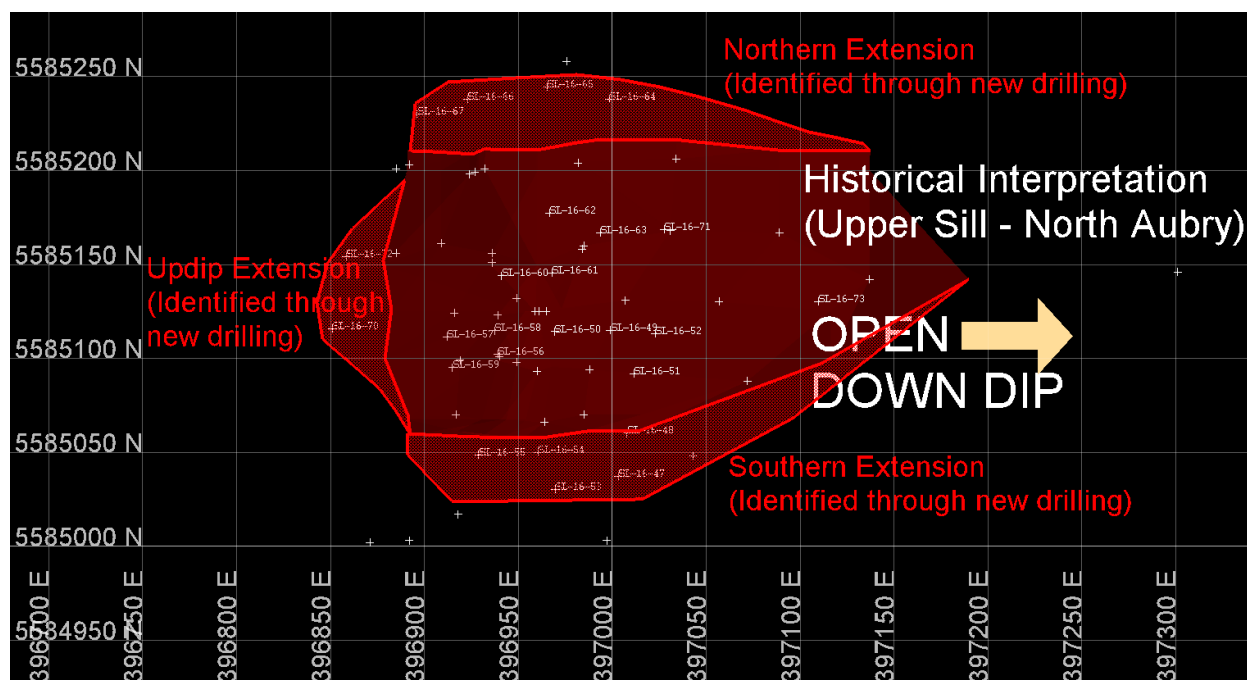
5585250 N
5585200 N
5585150 N
5585100 N
5585050 N
5585000 N
5584950 N

Northern Extension
(Identified through new drilling)

SL-16-65
SL-16-66
SL-16-64
SL-16-67

Historical Interpretation
(Upper Sill - North Aubry)

SL-16-62
SL-16-63
SL-16-71
SL-16-72
SL-16-60
SL-16-61

Updip Extension
(Identified through new drilling)

SL-16-73
SL-16-70
SL-16-57
SL-16-58
SL-16-50
SL-16-49
SL-16-52
SL-16-56
SL-16-59
SL-16-51

OPEN
DOWN DIP

SL-16-48
SL-16-55
SL-16-54
SL-16-47
SL-16-53

Southern Extension
(Identified through new drilling)

396700 E
396750 E
396800 E
396850 E
396900 E
396950 E
397000 E
397050 E
397100 E
397150 E
397200 E
397250 E
397300 E